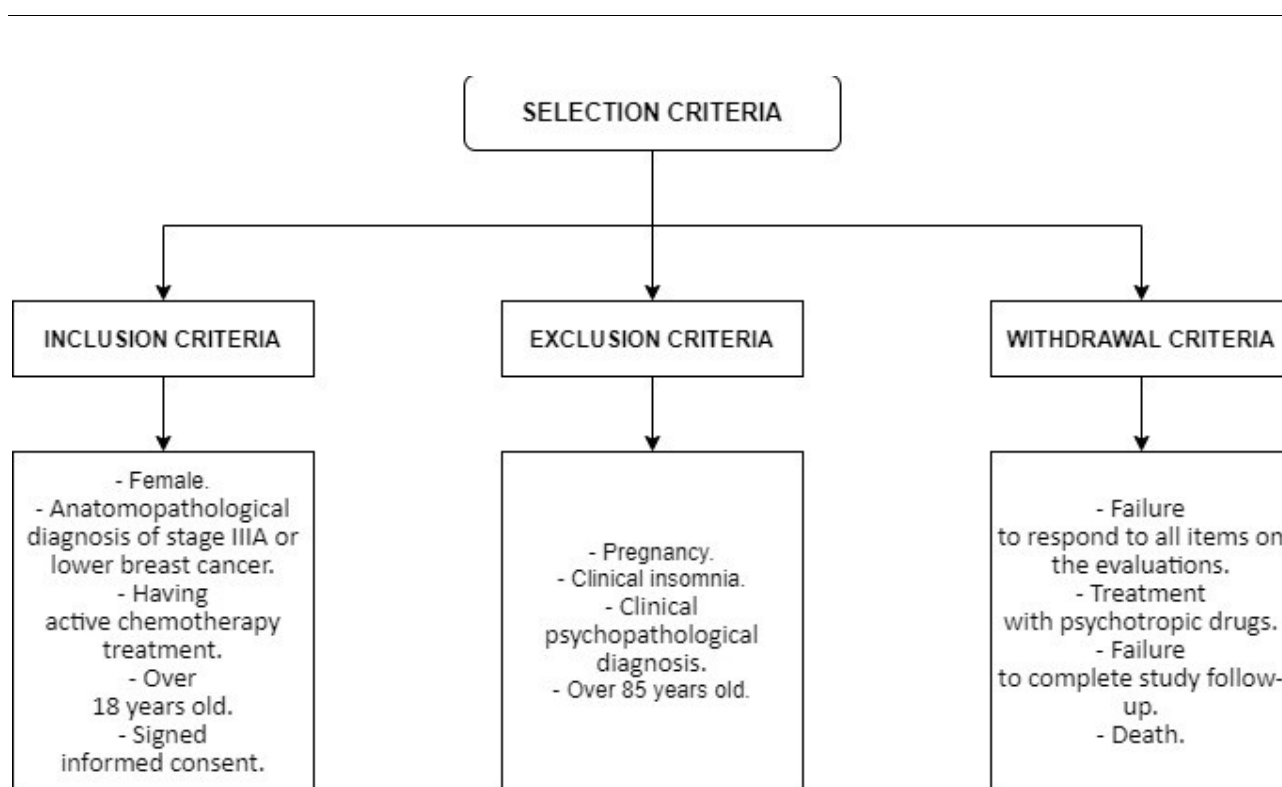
SELECTION CRITERIA

INCLUSION CRITERIA

EXCLUSION CRITERIA

WITHDRAWAL CRITERIA

- Female.
- Anatomopathological diagnosis of stage IIIA or lower breast cancer.
- Having active chemotherapy treatment.
- Over 18 years old.
- Signed informed consent.

- Pregnancy.
- Clinical insomnia.
- Clinical psychopathological diagnosis.
- Over 85 years old.

- Failure to respond to all items on the evaluations.
- Treatment with psychotropic drugs.
- Failure to complete study follow-up.
- Death.